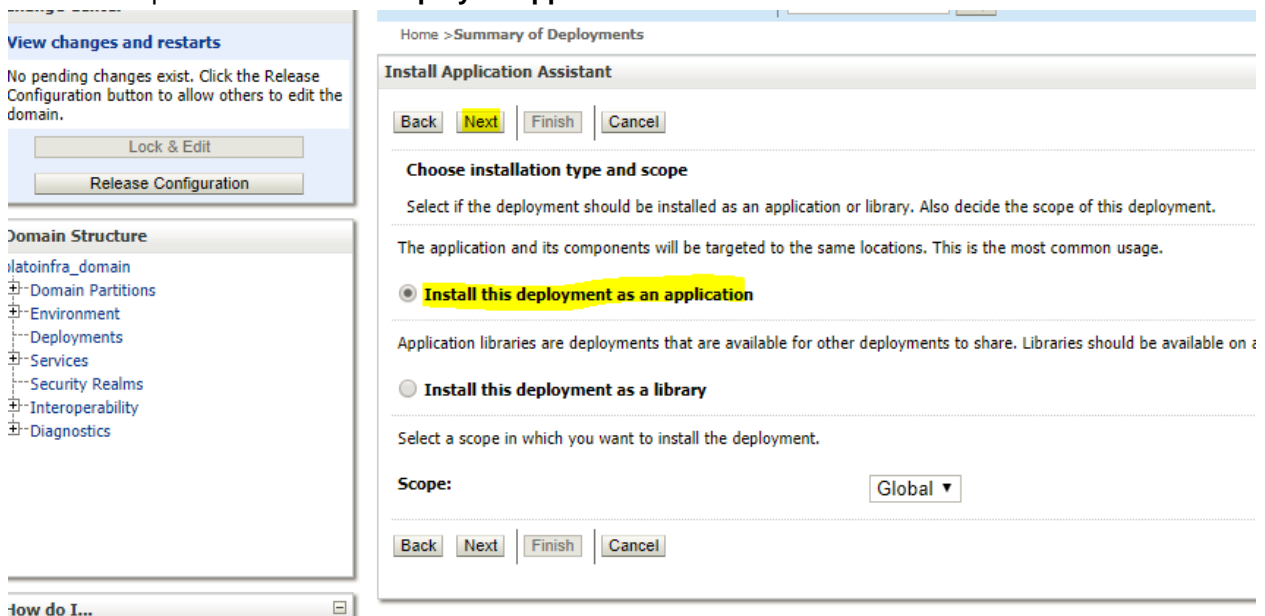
View changes and restarts

No pending changes exist. Click the Release Configuration button to allow others to edit the domain.

Lock & Edit

Release Configuration

Domain Structure

latoinfra_domain
Domain Partitions
Environment
Deployments
Services
Security Realms
Interoperability
Diagnostics

How do I...

Home >Summary of Deployments

Install Application Assistant

Back Next Finish Cancel

Choose installation type and scope

Select if the deployment should be installed as an application or library. Also decide the scope of this deployment.

The application and its components will be targeted to the same locations. This is the most common usage.

Install this deployment as an application

Application libraries are deployments that are available for other deployments to share. Libraries should be available on a

Install this deployment as a library

Select a scope in which you want to install the deployment.

Scope: Global

Back Next Finish Cancel